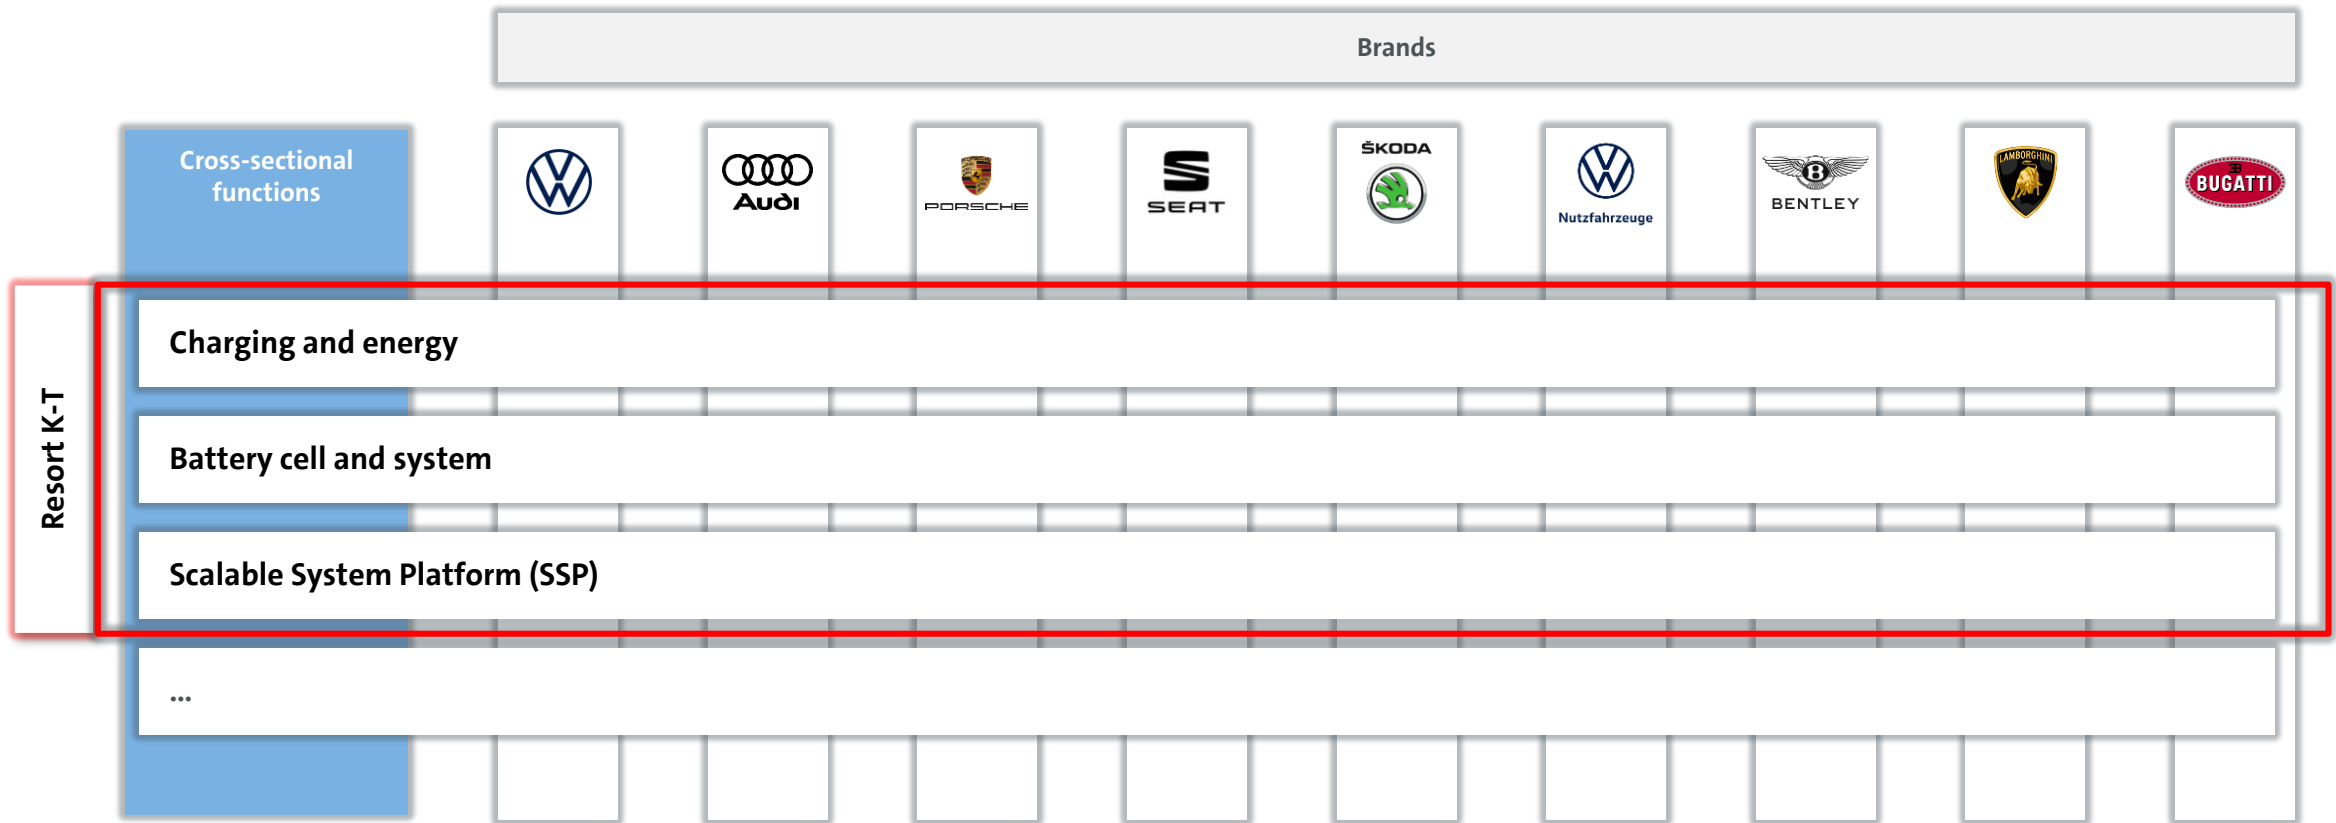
Brands

Cross-sectional functions

Audi

PORSCHE

SEAT

ŠKODA

Nutzfahrzeuge

BENTLEY

LAMBORGHINI

BUGATTI

Resort K-T

Charging and energy

Battery cell and system

Scalable System Platform (SSP)

...